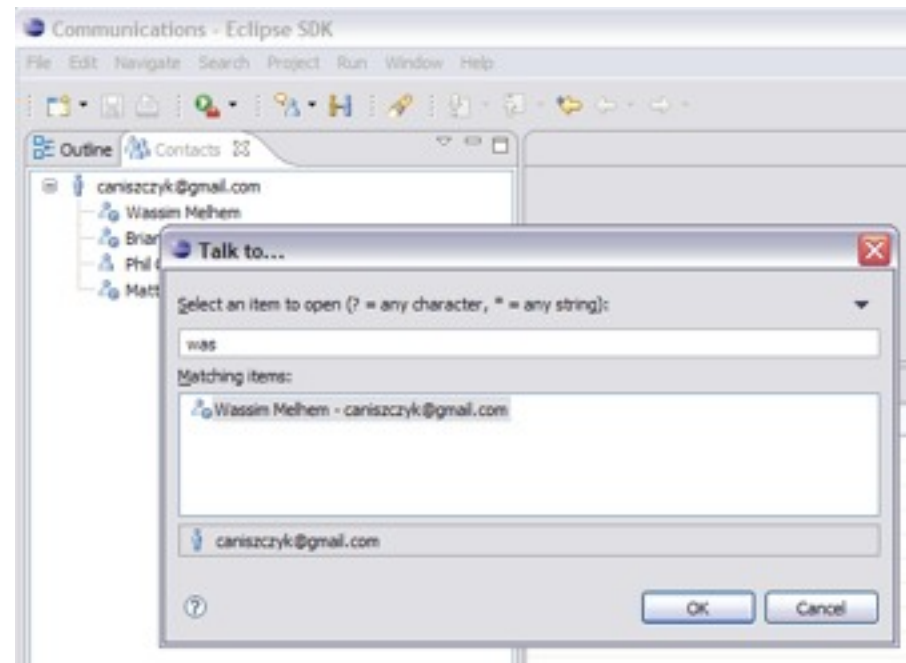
Communications - Eclipse SDK

File Edit Navigate Search Project Run Window Help

Outline Contacts

caniszczyk@gmail.com
Wassim Melhem
Brian
Phil
Matt

Talk to...

Select an item to open (? = any character, * = any string):

was

Matching items:

Wassim Melhem - caniszczyk@gmail.com

caniszczyk@gmail.com

OK Cancel